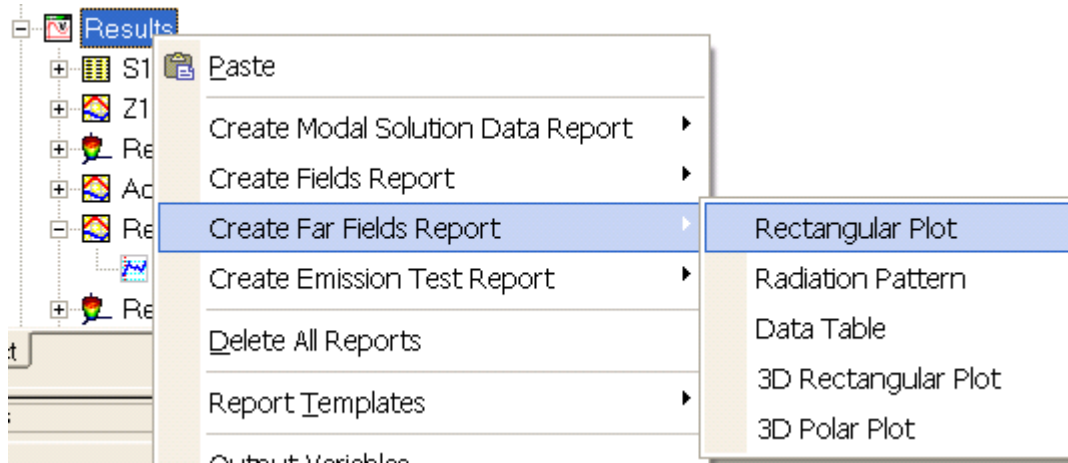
Results
S1
Z1
Re
Ac
Re
Re
t

Paste
Create Modal Solution Data Report
Create Fields Report
Create Far Fields Report
Create Emission Test Report
Delete All Reports
Report Templates
Output Variables

Rectangular Plot
Radiation Pattern
Data Table
3D Rectangular Plot
3D Polar Plot